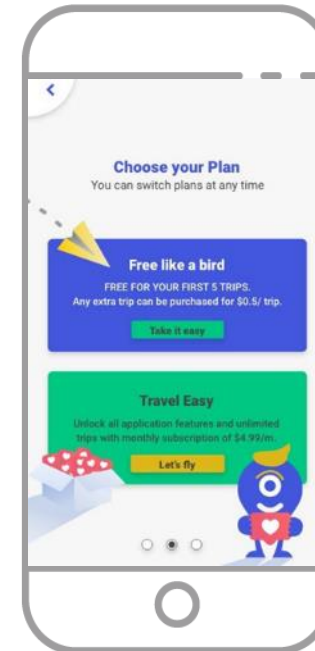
Choose your Plan
You can switch plans at any time

Free like a bird
FREE FOR YOUR FIRST 5 TRIPS.
Any extra trip can be purchased for $0.5/ trip.
Take it easy

Travel Easy
Unlock all application features and unlimited trips with monthly subscription of $4.99/m.
Let's fly